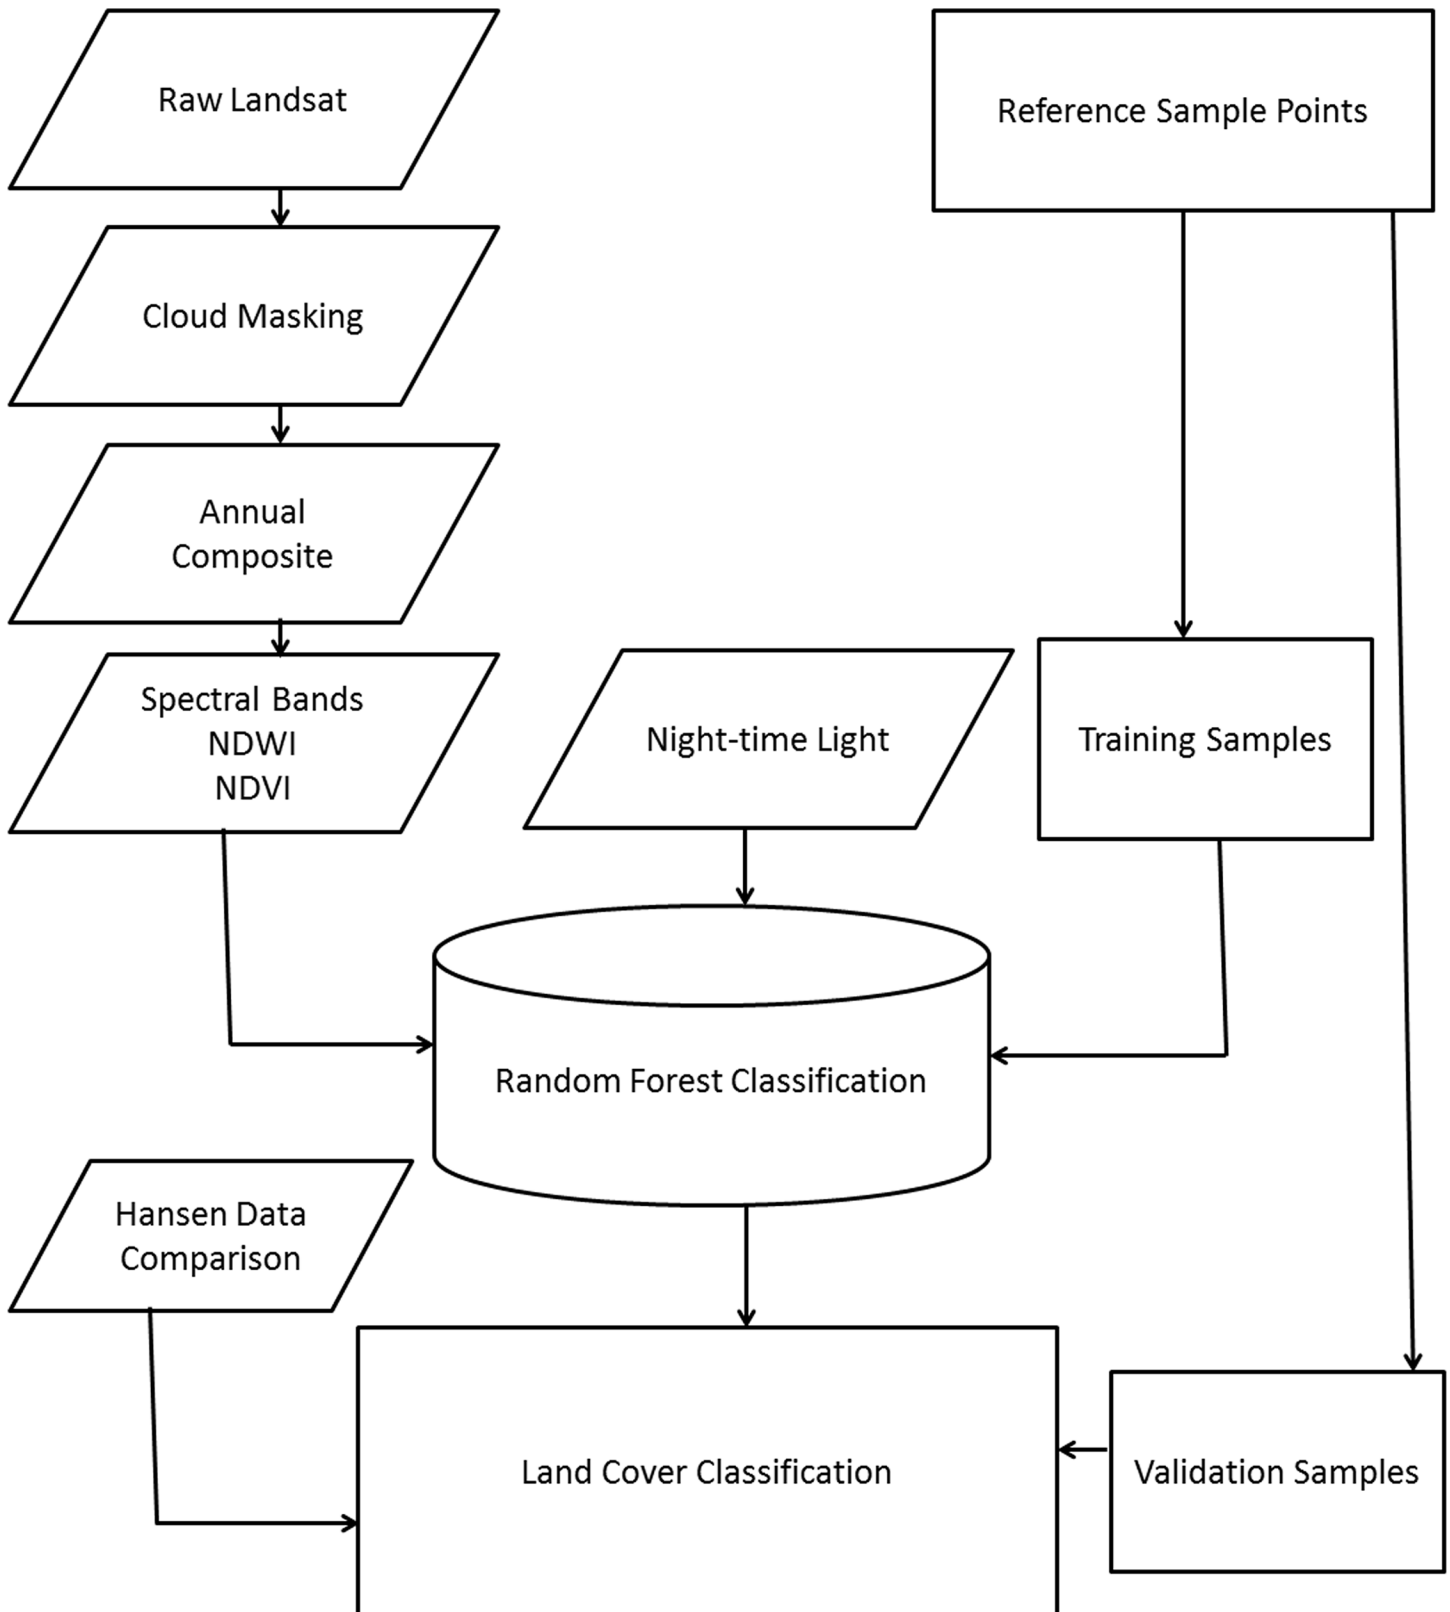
Raw Landsat

Reference Sample Points

Cloud Masking

Annual Composite

Spectral Bands
NDWI
NDVI

Night-time Light

Training Samples

Random Forest Classification

Hansen Data Comparison

Land Cover Classification

Validation Samples